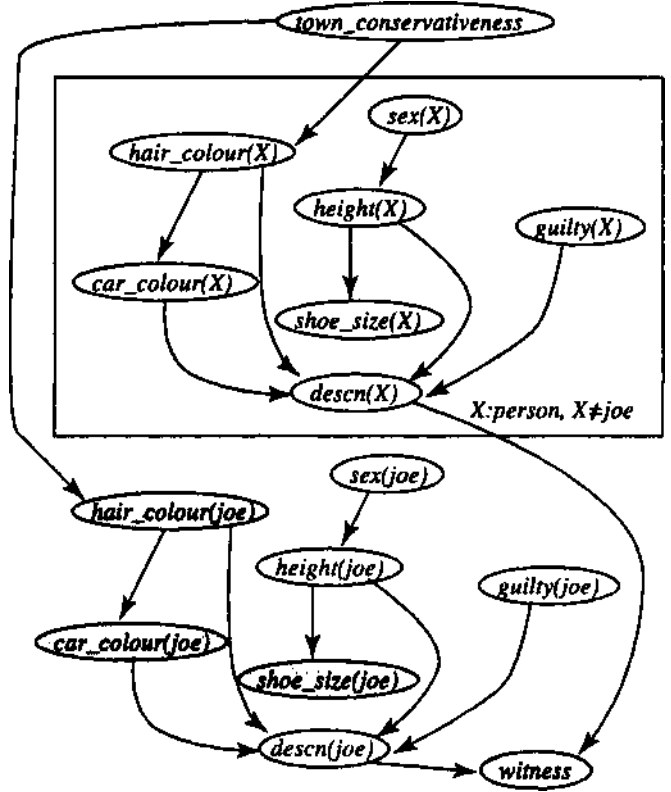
town_conservativeness

sex(X)

hair_colour(X)

height(X)

guilty(X)

car_colour(X)

shoe_size(X)

descn(X)

X:person, X≠joe

sex(joe)

hair_colour(joe)

height(joe)

guilty(joe)

car_colour(joe)

shoe_size(joe)

descn(joe)

witness